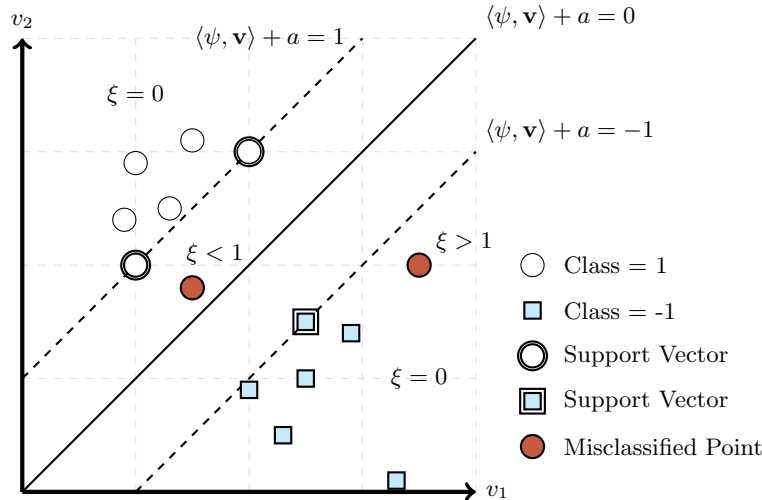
$v_2$

$\langle \psi, \mathbf{v} \rangle + a = 1$

$\langle \psi, \mathbf{v} \rangle + a = 0$

$\langle \psi, \mathbf{v} \rangle + a = -1$

$\xi = 0$

$\xi < 1$

$\xi > 1$

$\xi = 0$

$v_1$

Class = 1

Class = -1

Support Vector

Support Vector

Misclassified Point